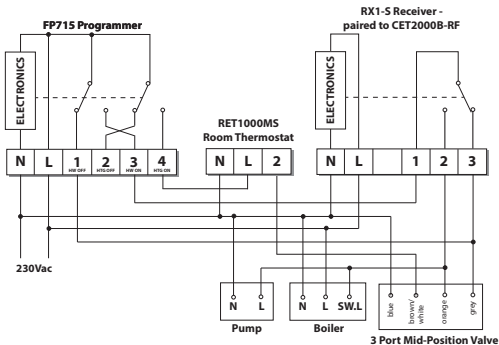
FP715 Programmer

ELECTRONICS

N L 1 2 3 4
HW OFF HTG OFF HW ON HTG ON

RET1000MS
Room Thermostat

N L 2

RX1-S Receiver - paired to CET2000B-RF

ELECTRONICS

N L 1 2 3

230Vac

N L
Pump

N L SW.L
Boiler

blue brown/white orange grey
3 Port Mid-Position Valve